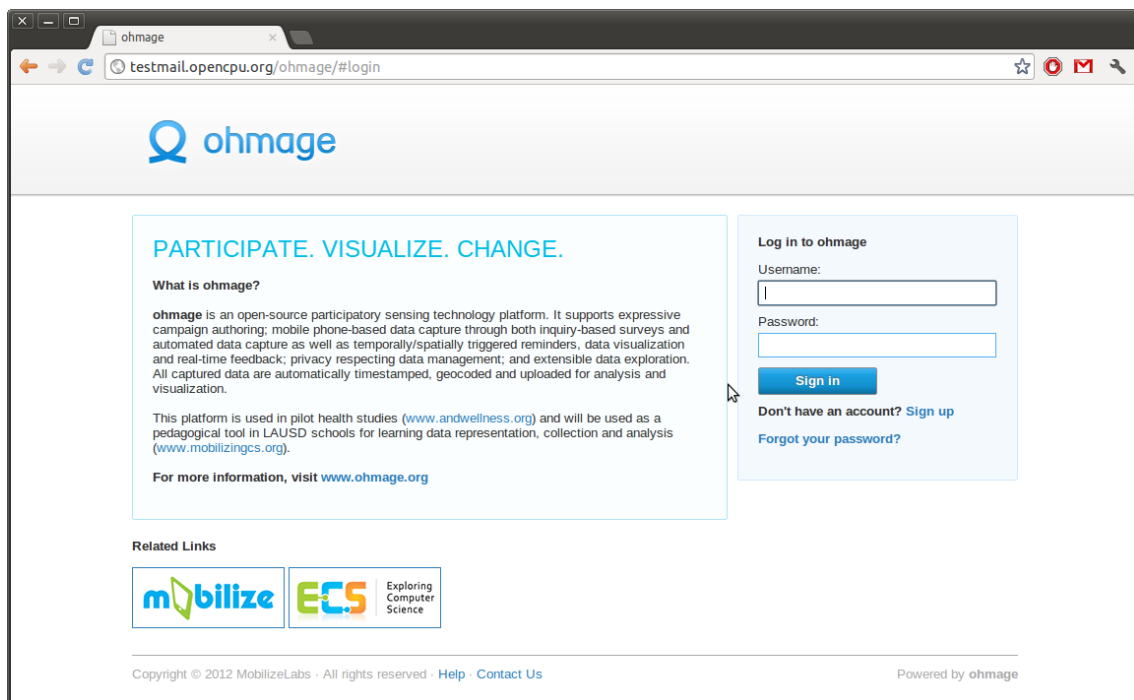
ohmage

testmail.opencpu.org/ohmage/#login

ohmage

PARTICIPATE. VISUALIZE. CHANGE.

What is ohmage?

ohmage is an open-source participatory sensing technology platform. It supports expressive campaign authoring; mobile phone-based data capture through both inquiry-based surveys and automated data capture as well as temporally/spatially triggered reminders, data visualization and real-time feedback; privacy respecting data management; and extensible data exploration. All captured data are automatically timestamped, geocoded and uploaded for analysis and visualization.

This platform is used in pilot health studies (www.andwellness.org) and will be used as a pedagogical tool in LAUSD schools for learning data representation, collection and analysis (www.mobilizingcs.org).

For more information, visit www.ohmage.org

Log in to ohmage

Username:

Password:

Sign in

Don't have an account? Sign up

Forgot your password?

Related Links

mobilize

ECS Exploring Computer Science

Copyright © 2012 MobilizeLabs · All rights reserved · Help · Contact Us

Powered by ohmage